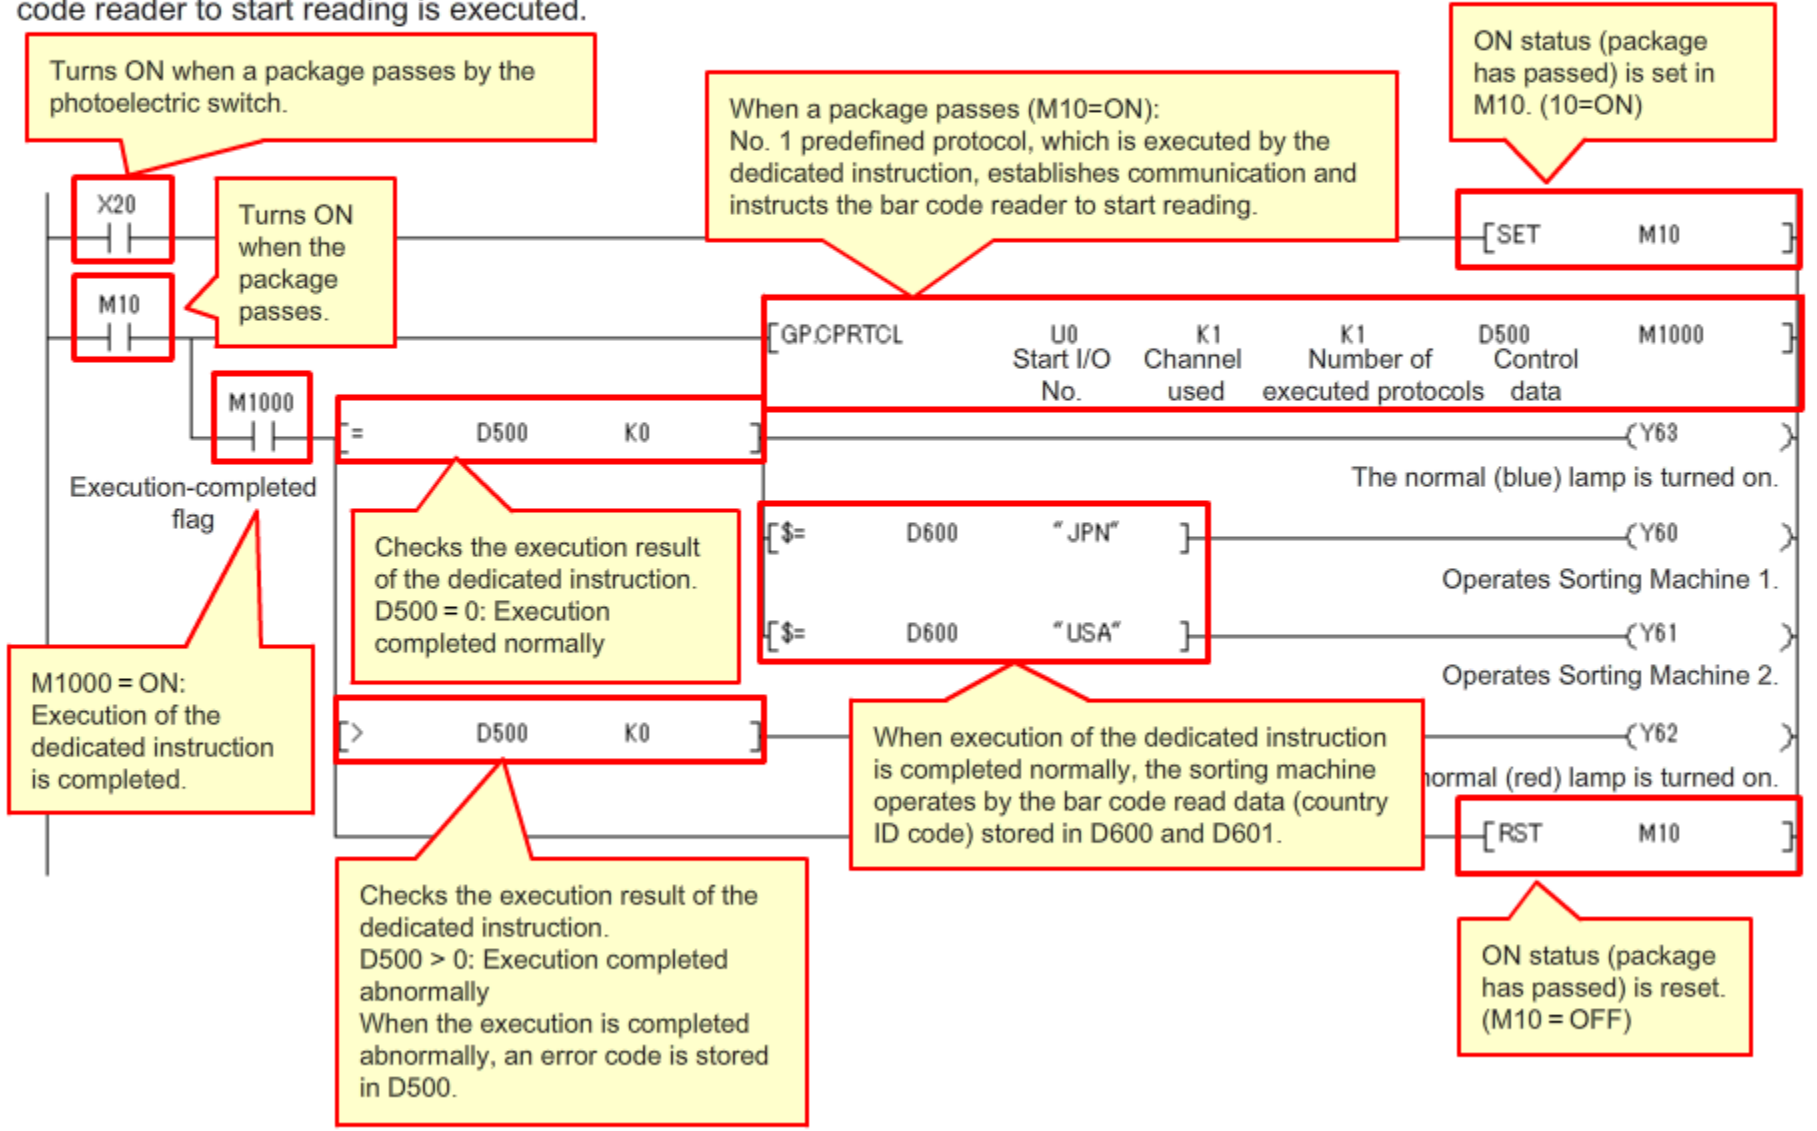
code reader to start reading is executed.

Turns ON when a package passes by the photoelectric switch.

When a package passes (M10=ON):
No. 1 predefined protocol, which is executed by the dedicated instruction, establishes communication and instructs the bar code reader to start reading.

ON status (package has passed) is set in M10. (10=ON)

X20

Turns ON when the package passes.

[SET M10 ]

M10

[GP.CPRTCL U0 Start I/O No. K1 Channel used K1 Number of executed protocols D500 Control data M1000 ]

M1000

[= D500 K0 ]

(Y63 )

Execution-completed flag

The normal (blue) lamp is turned on.

Checks the execution result of the dedicated instruction.
D500 = 0: Execution completed normally

[$= D600 "JPN" ]

(Y60 )

Operates Sorting Machine 1.

[$= D600 "USA" ]

(Y61 )

M1000 = ON:
Execution of the dedicated instruction is completed.

Operates Sorting Machine 2.

[> D500 K0 ]

When execution of the dedicated instruction is completed normally, the sorting machine operates by the bar code read data (country ID code) stored in D600 and D601.

(Y62 )

normal (red) lamp is turned on.

[RST M10 ]

Checks the execution result of the dedicated instruction.
D500 > 0: Execution completed abnormally
When the execution is completed abnormally, an error code is stored in D500.

ON status (package has passed) is reset. (M10 = OFF)